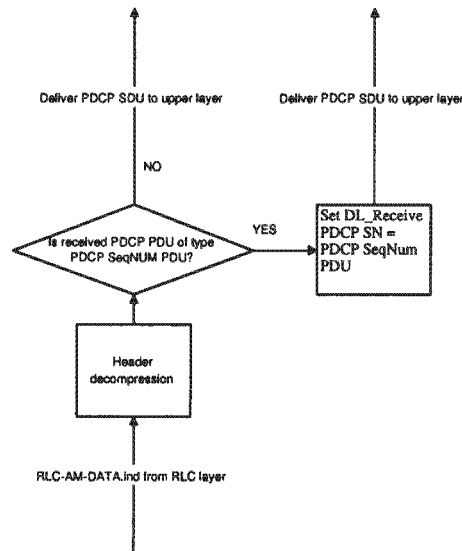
Deliver PDCP SDU to upper layer

Deliver PDCP SDU to upper layer

NO

YES

Is received PDCP PDU of type PDCP SeqNUM PDU?

Set DL_Receive PDCP SN = PDCP SeqNum PDU

Header decompression

RLC-AM-DATA.ind from RLC layer